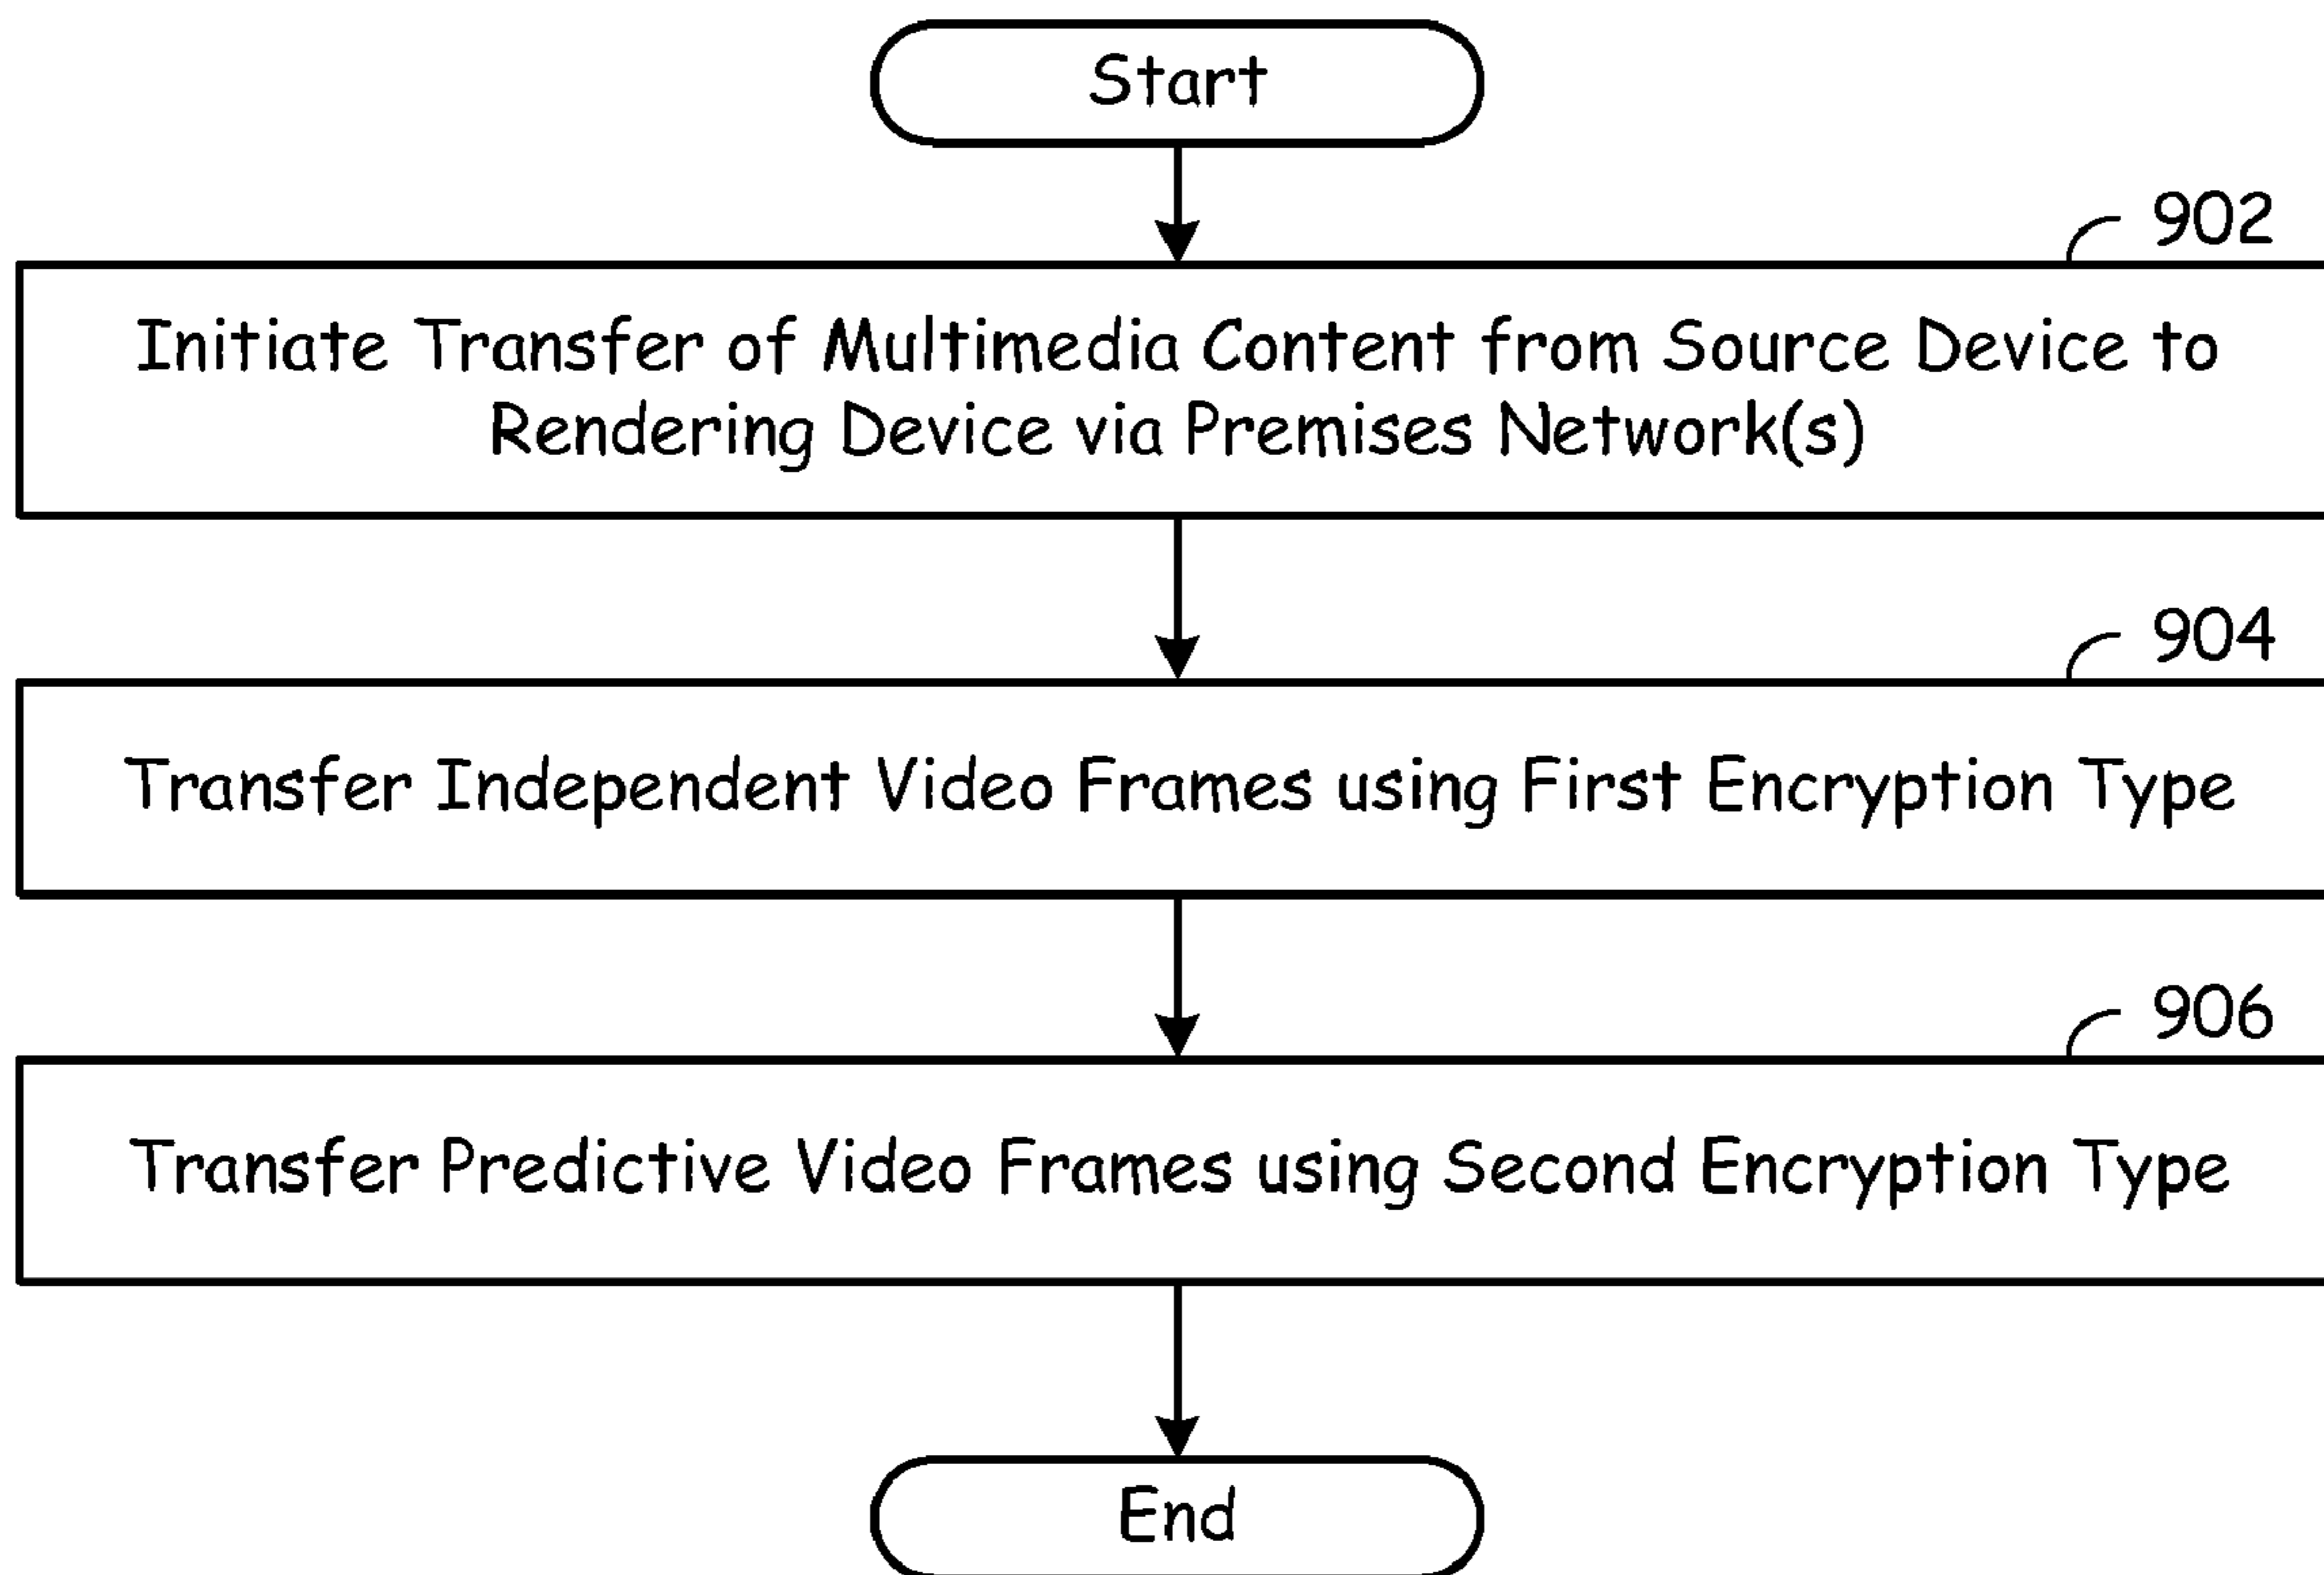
Start

902

Initiate Transfer of Multimedia Content from Source Device to Rendering Device via Premises Network(s)

904

Transfer Independent Video Frames using First Encryption Type

906

Transfer Predictive Video Frames using Second Encryption Type

End